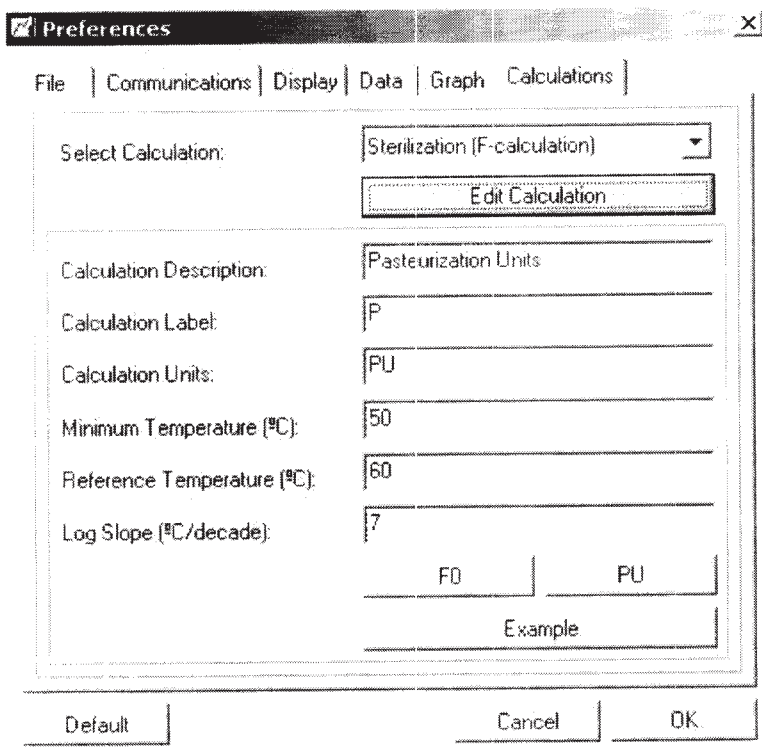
Preferences

File | Communications | Display | Data | Graph | Calculations

Select Calculation: Sterilization (F-calculation)

Edit Calculation

Calculation Description: Pasteurization Units

Calculation Label: P

Calculation Units: PU

Minimum Temperature (ºC): 50

Reference Temperature (ºC): 60

Log Slope (ºC/decade): 7

F0 PU

Example

Default Cancel OK